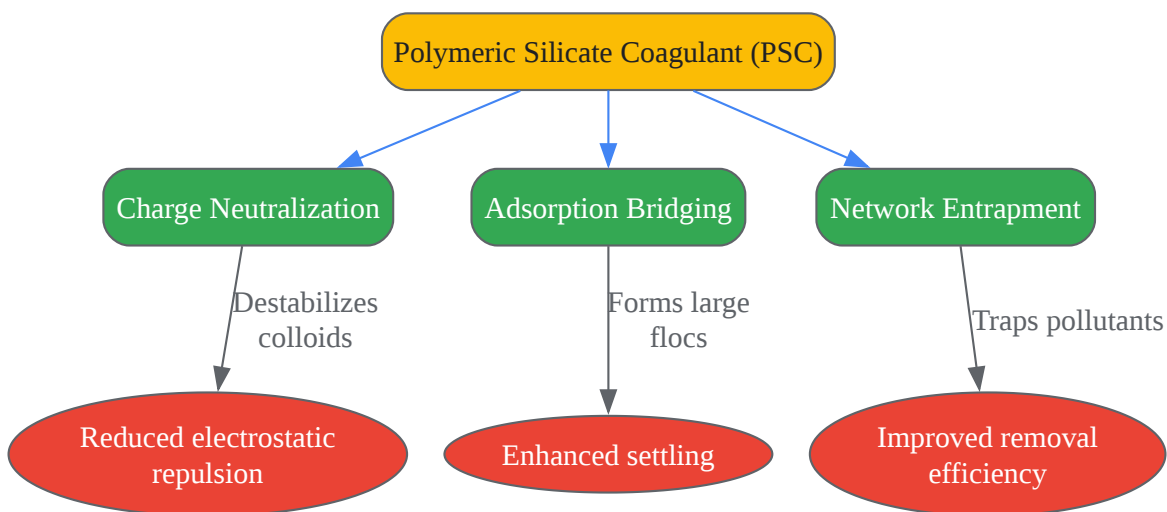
Polymeric Silicate Coagulant (PSC)

Charge Neutralization

Adsorption Bridging

Network Entrapment

Destabilizes colloids

Forms large flocs

Traps pollutants

Reduced electrostatic repulsion

Enhanced settling

Improved removal efficiency